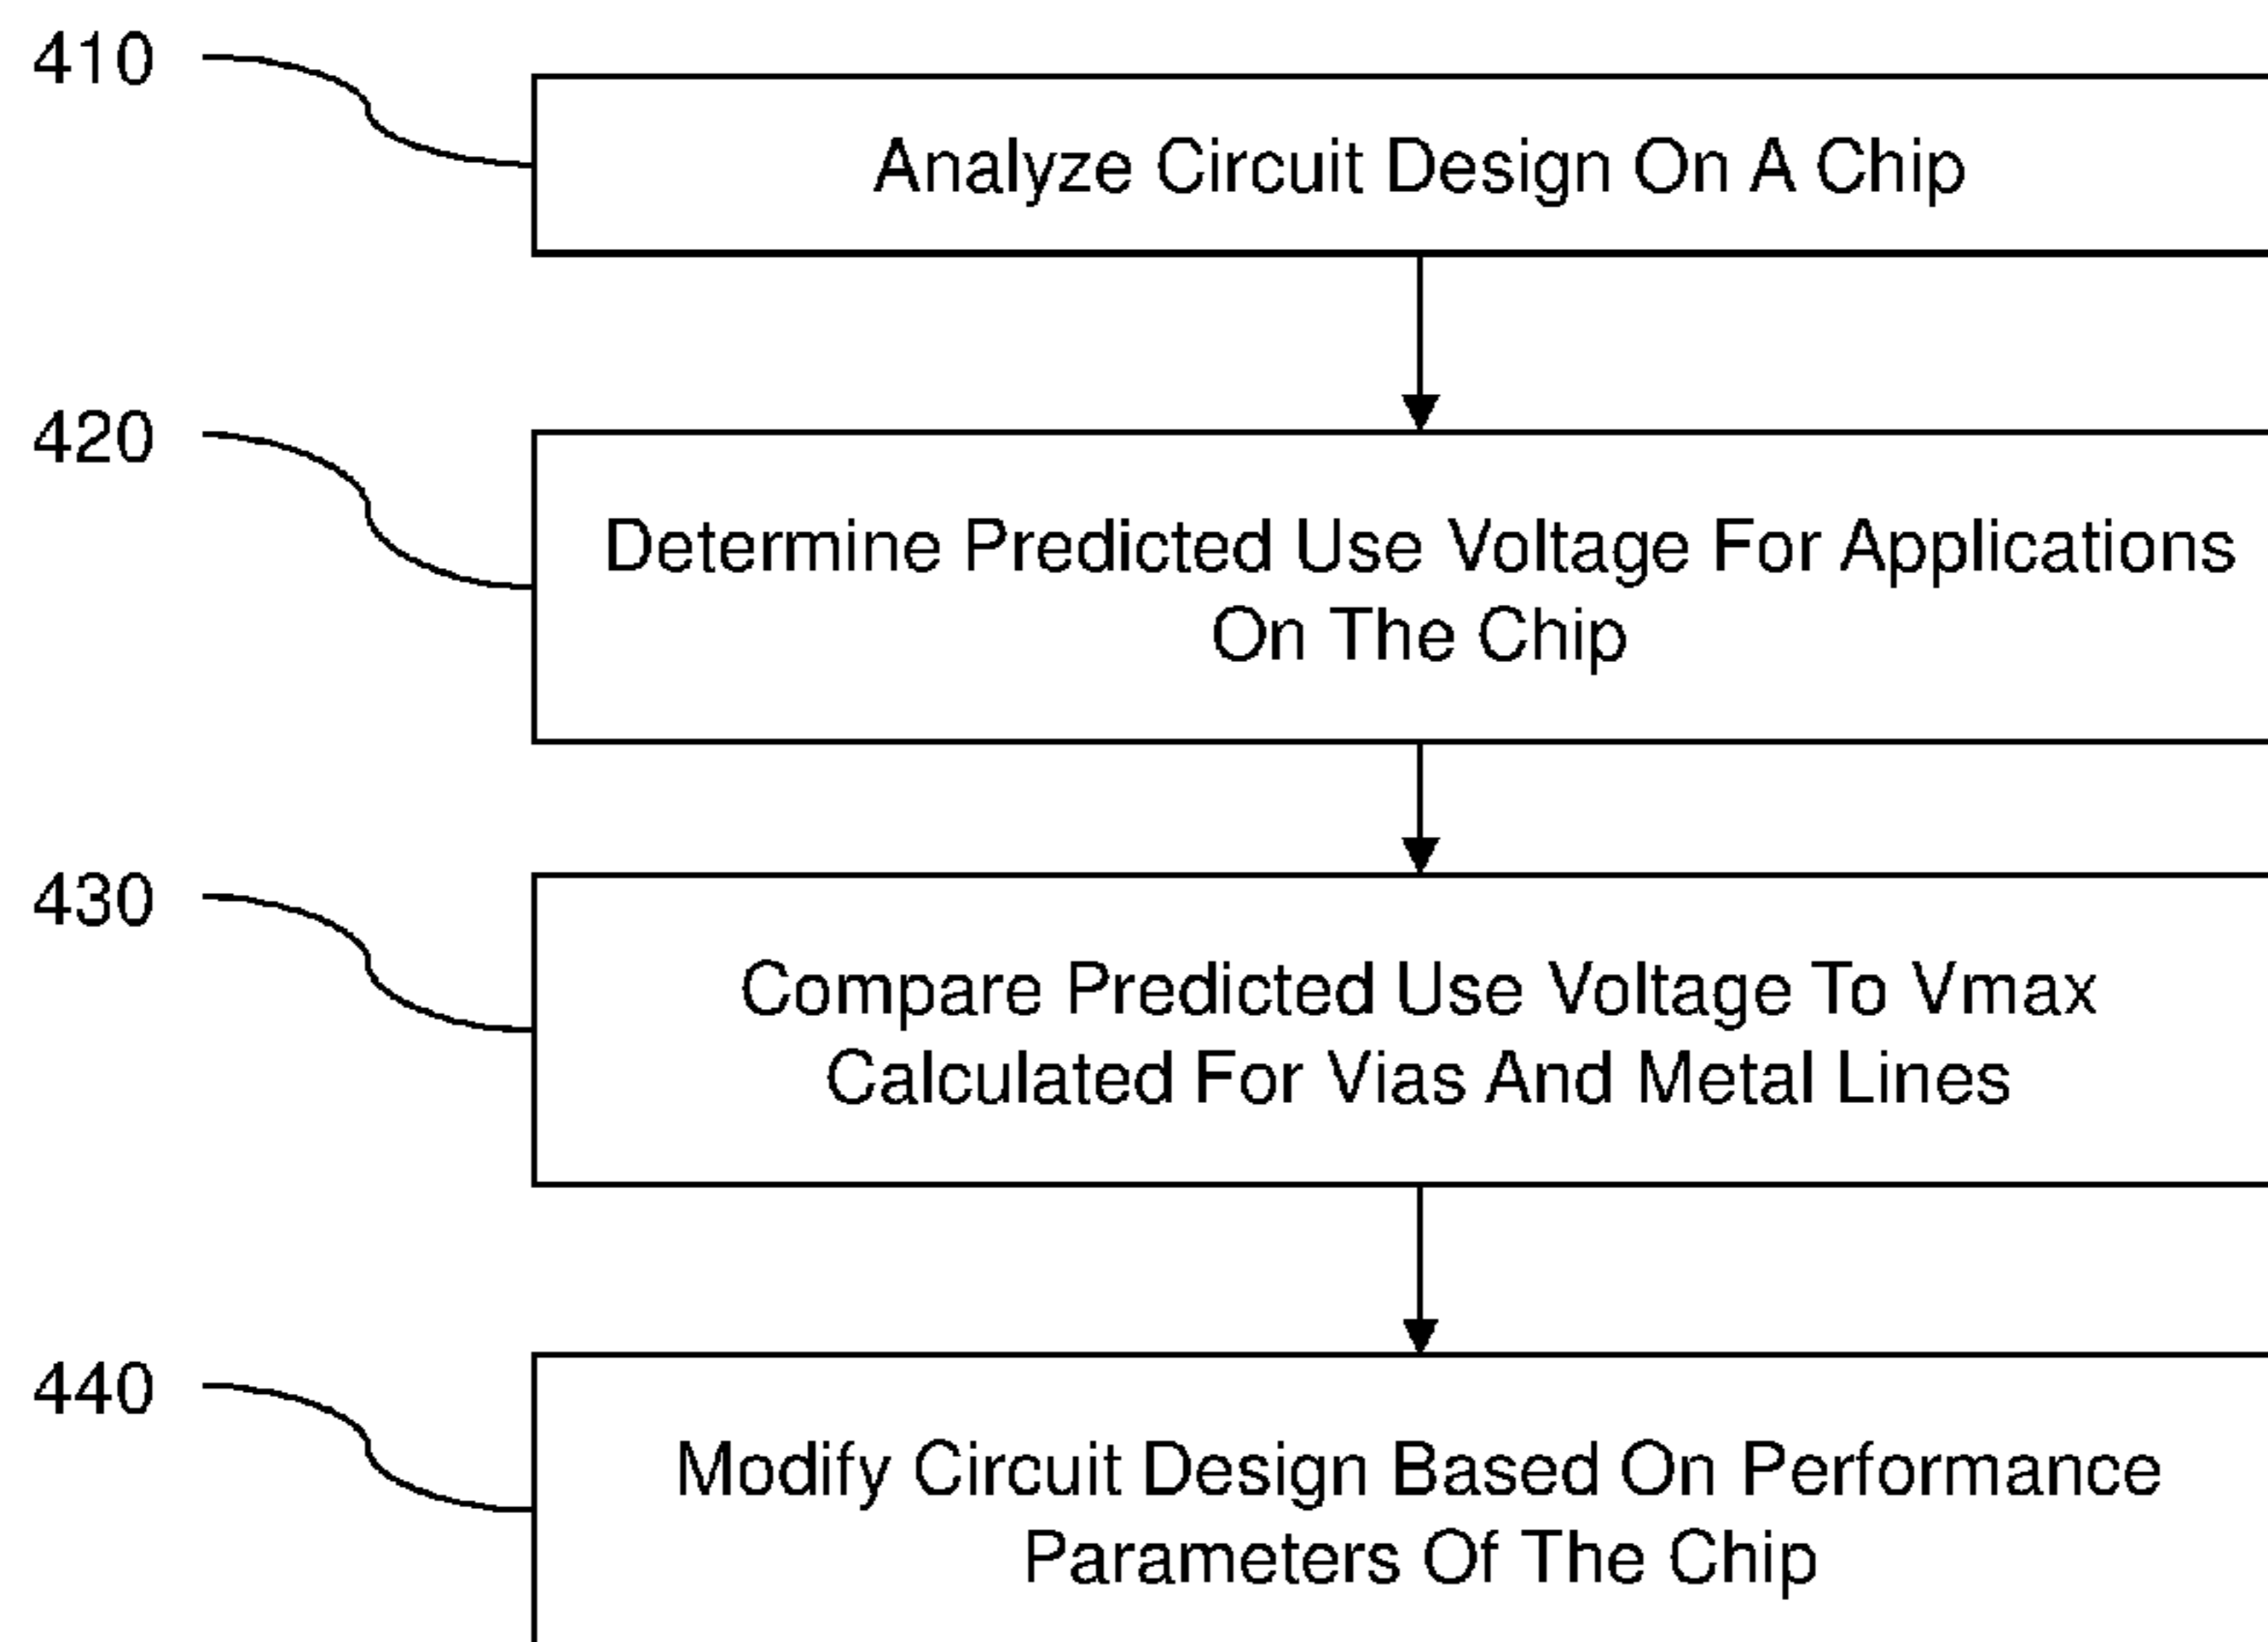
410

Analyze Circuit Design On A Chip

420

Determine Predicted Use Voltage For Applications On The Chip

430

Compare Predicted Use Voltage To Vmax Calculated For Vias And Metal Lines

440

Modify Circuit Design Based On Performance Parameters Of The Chip